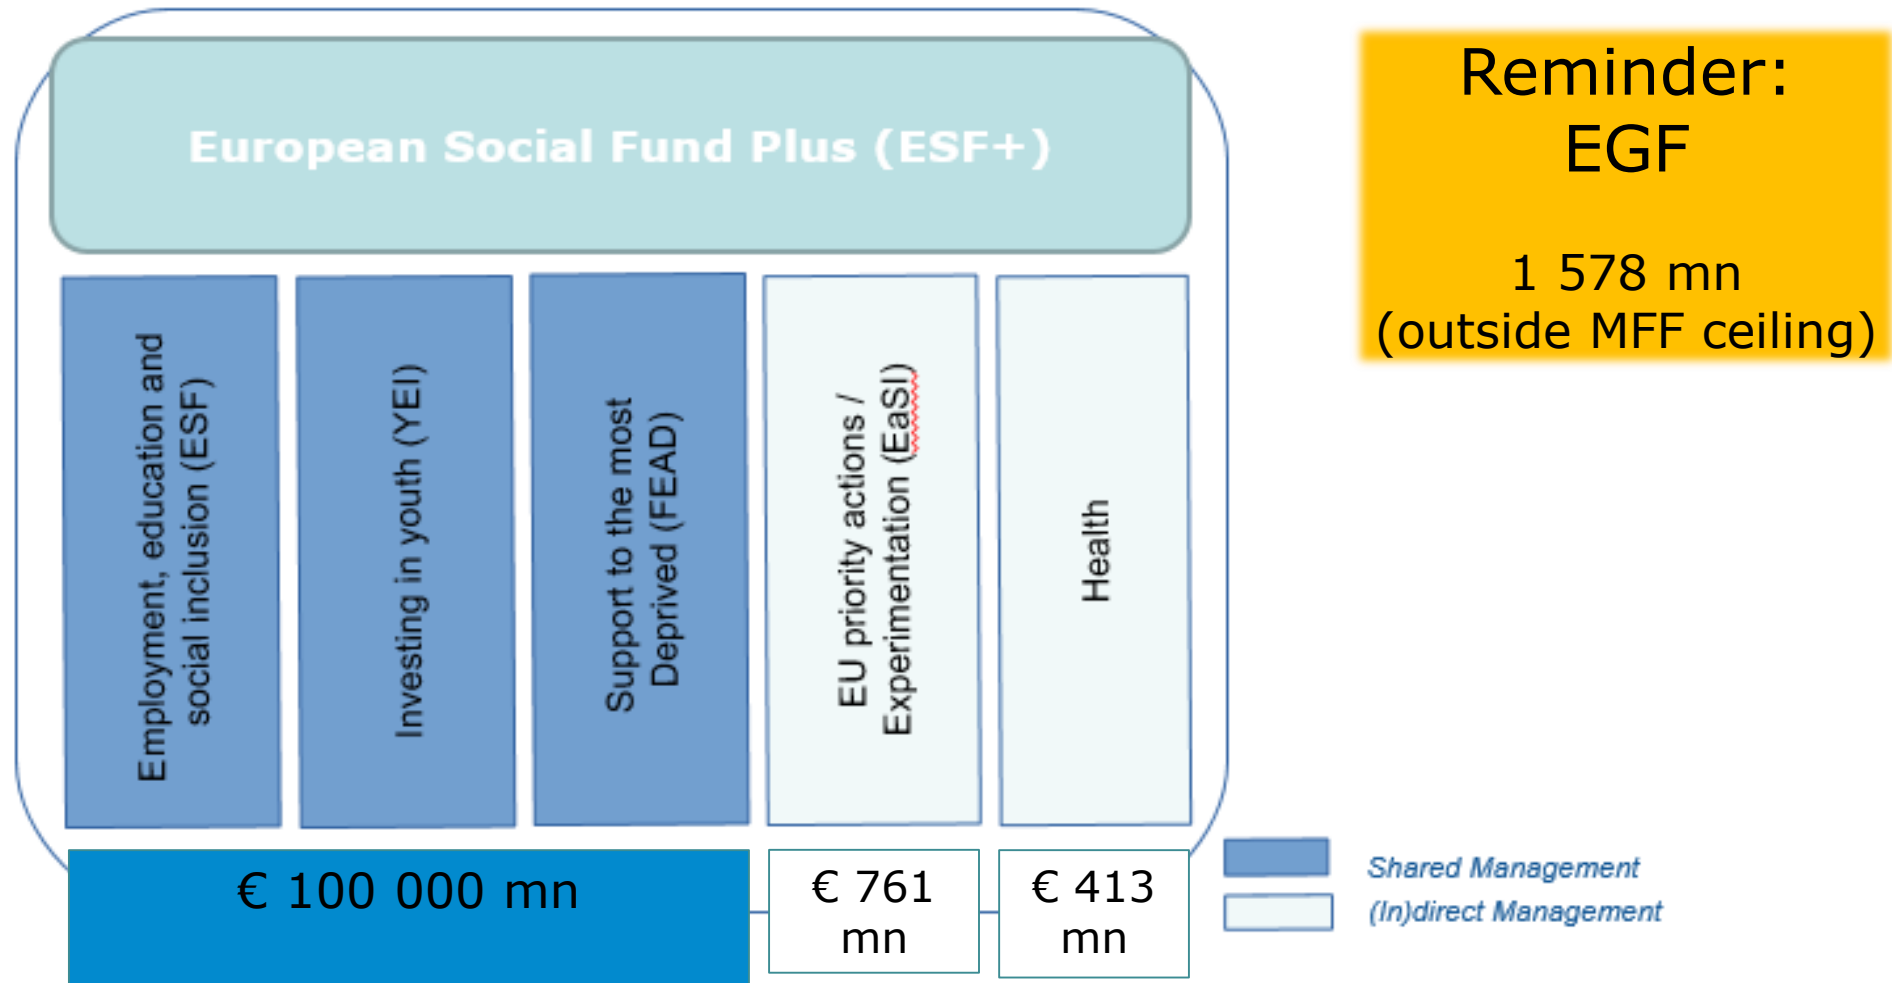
European Social Fund Plus (ESF+)

Employment, education and social inclusion (ESF)

Investing in youth (YEI)

Support to the most Deprived (FEAD)

EU priority actions / Experimentation (EaSI)

Health

€ 100 000 mn

€ 761 mn

€ 413 mn

Reminder: EGF

1 578 mn (outside MFF ceiling)

Shared Management

(In)direct Management